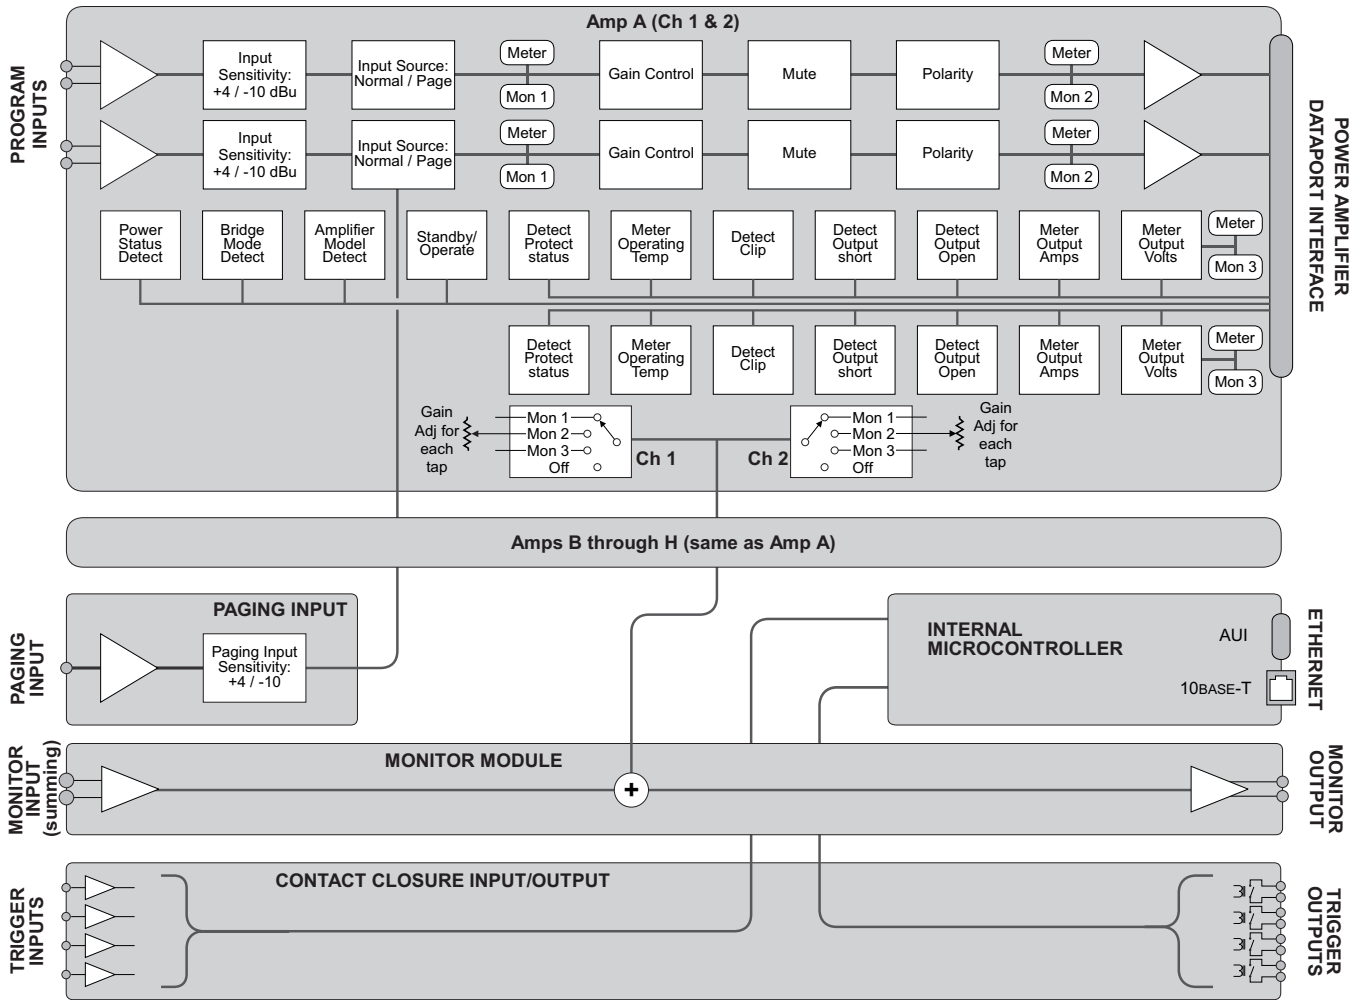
PROGRAM INPUTS

Amp A (Ch 1 & 2)

Input Sensitivity: +4 / -10 dBu

Input Source: Normal / Page

Meter

Mon 1

Gain Control

Mute

Polarity

Meter

Mon 2

Input Sensitivity: +4 / -10 dBu

Input Source: Normal / Page

Meter

Mon 1

Gain Control

Mute

Polarity

Meter

Mon 2

Power Status Detect

Bridge Mode Detect

Amplifier Model Detect

Standby/ Operate

Detect Protect status

Meter Operating Temp

Detect Clip

Detect Output short

Detect Output Open

Meter Output Amps

Meter Output Volts

Meter

Mon 3

Detect Protect status

Meter Operating Temp

Detect Clip

Detect Output short

Detect Output Open

Meter Output Amps

Meter Output Volts

Meter

Mon 3

Gain Adj for each tap

Mon 1
Mon 2
Mon 3
Off

Ch 1

Ch 2

Mon 1
Mon 2
Mon 3
Off

Gain Adj for each tap

POWER AMPLIFIER DATAPORT INTERFACE

Amps B through H (same as Amp A)

PAGING INPUT

PAGING INPUT

Paging Input Sensitivity: +4 / -10

INTERNAL MICROCONTROLLER

AUI

10BASE-T

ETHERNET

MONITOR INPUT (summing)

MONITOR MODULE

+

MONITOR OUTPUT

TRIGGER INPUTS

CONTACT CLOSURE INPUT/OUTPUT

TRIGGER OUTPUTS